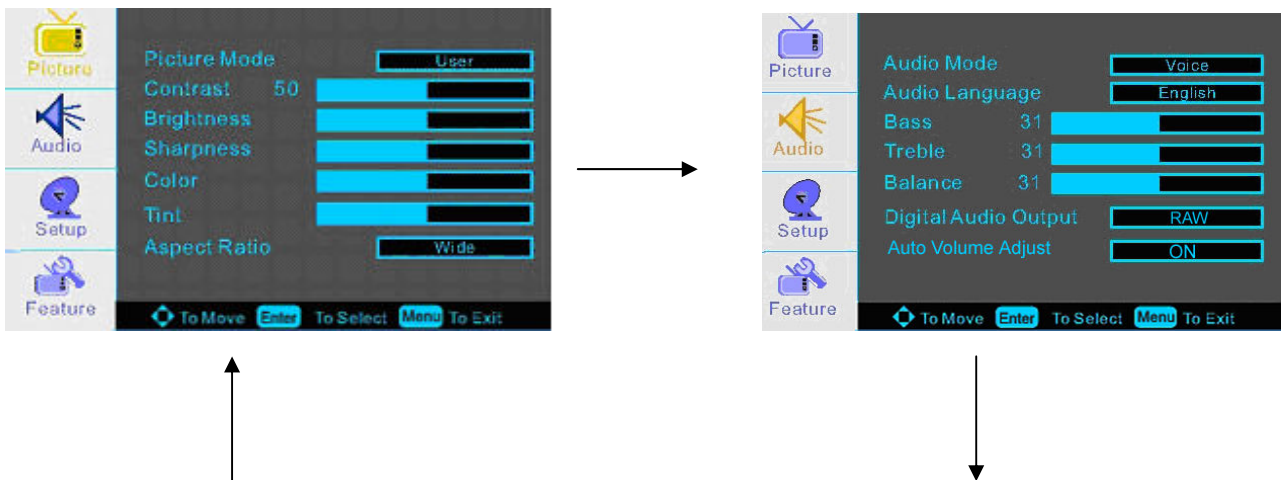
Picture
Audio
Setup
Feature

Picture Mode User
Contrast 50
Brightness
Sharpness
Color
Tint
Aspect Ratio Wide

To Move Enter To Select Menu To Exit

Picture
Audio
Setup
Feature

Audio Mode Voice
Audio Language English
Bass 31
Treble 31
Balance 31
Digital Audio Output RAW
Auto Volume Adjust ON

To Move Enter To Select Menu To Exit